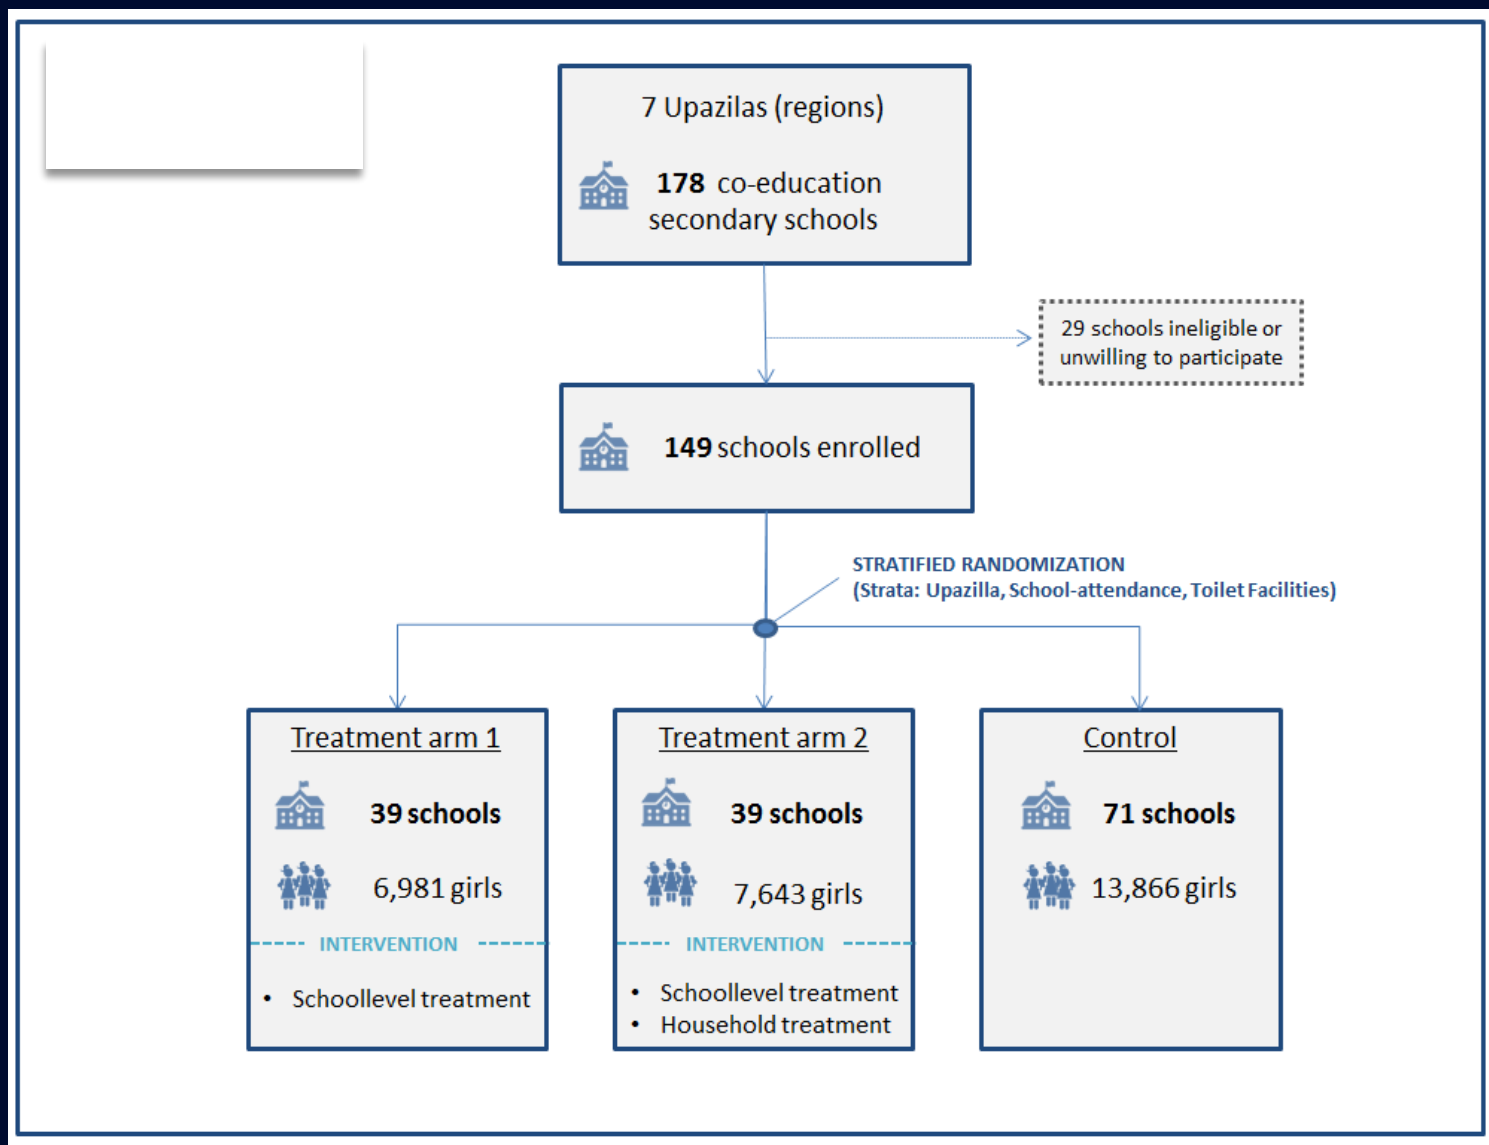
7 Upazilas (regions)

178 co-education secondary schools

29 schools ineligible or unwilling to participate

149 schools enrolled

STRATIFIED RANDOMIZATION
(Strata: Upazilla, School-attendance, Toilet Facilities)

Treatment arm 1

39 schools

6,981 girls

INTERVENTION

• Schoollevel treatment

Treatment arm 2

39 schools

7,643 girls

INTERVENTION

• Schoollevel treatment
• Household treatment

Control

71 schools

13,866 girls